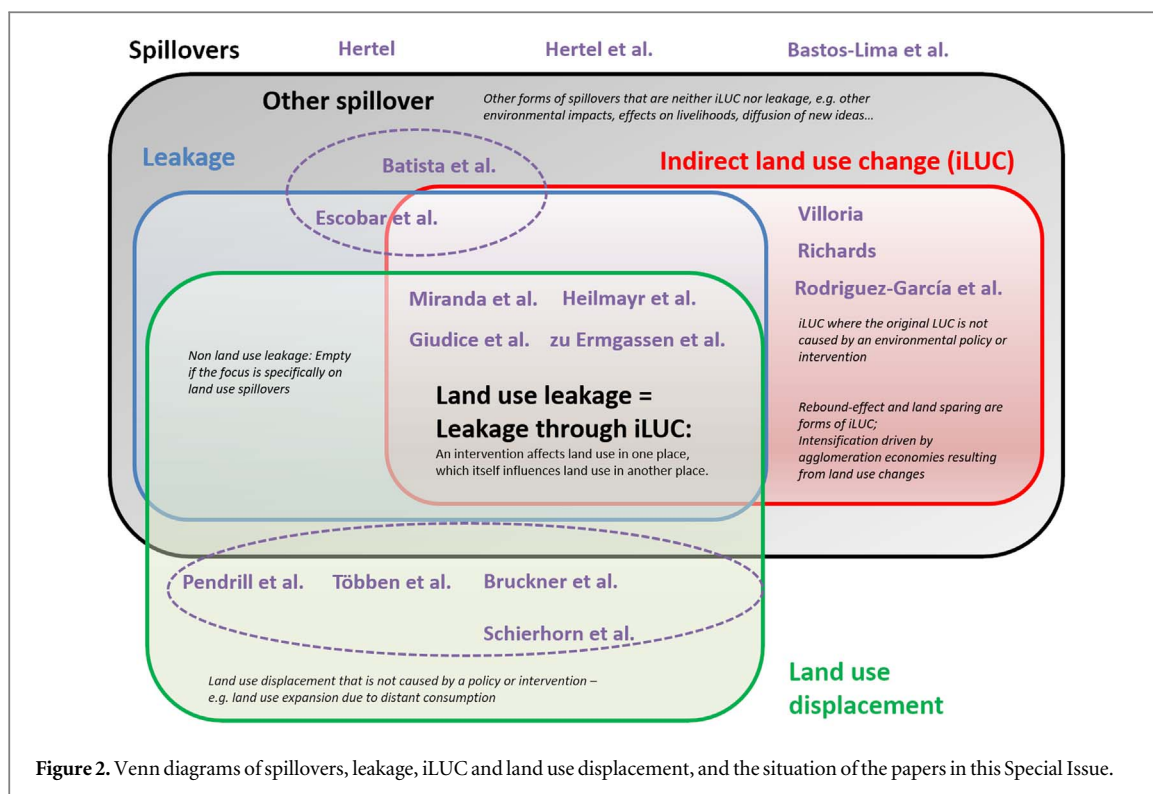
Spillovers Hertel Hertel et al. Bastos-Lima et al.

Other spillover

Other forms of spillovers that are neither iLUC nor leakage, e.g. other environmental impacts, effects on livelihoods, diffusion of new ideas…

Leakage

Indirect land use change (iLUC)

Batista et al.

Escobar et al.

Villoria

Richards

Rodriguez-García et al.

Miranda et al. Heilmayr et al.

Giudice et al. zu Ermgassen et al.

iLUC where the original LUC is not caused by an environmental policy or intervention

Non land use leakage: Empty if the focus is specifically on land use spillovers

Land use leakage = Leakage through iLUC:

An intervention affects land use in one place, which itself influences land use in another place.

Rebound-effect and land sparing are forms of iLUC; Intensification driven by agglomeration economies resulting from land use changes

Pendrill et al. Többen et al. Bruckner et al.

Schierhorn et al.

Land use displacement that is not caused by a policy or intervention – e.g. land use expansion due to distant consumption

Land use displacement

Figure 2. Venn diagrams of spillovers, leakage, iLUC and land use displacement, and the situation of the papers in this Special Issue.